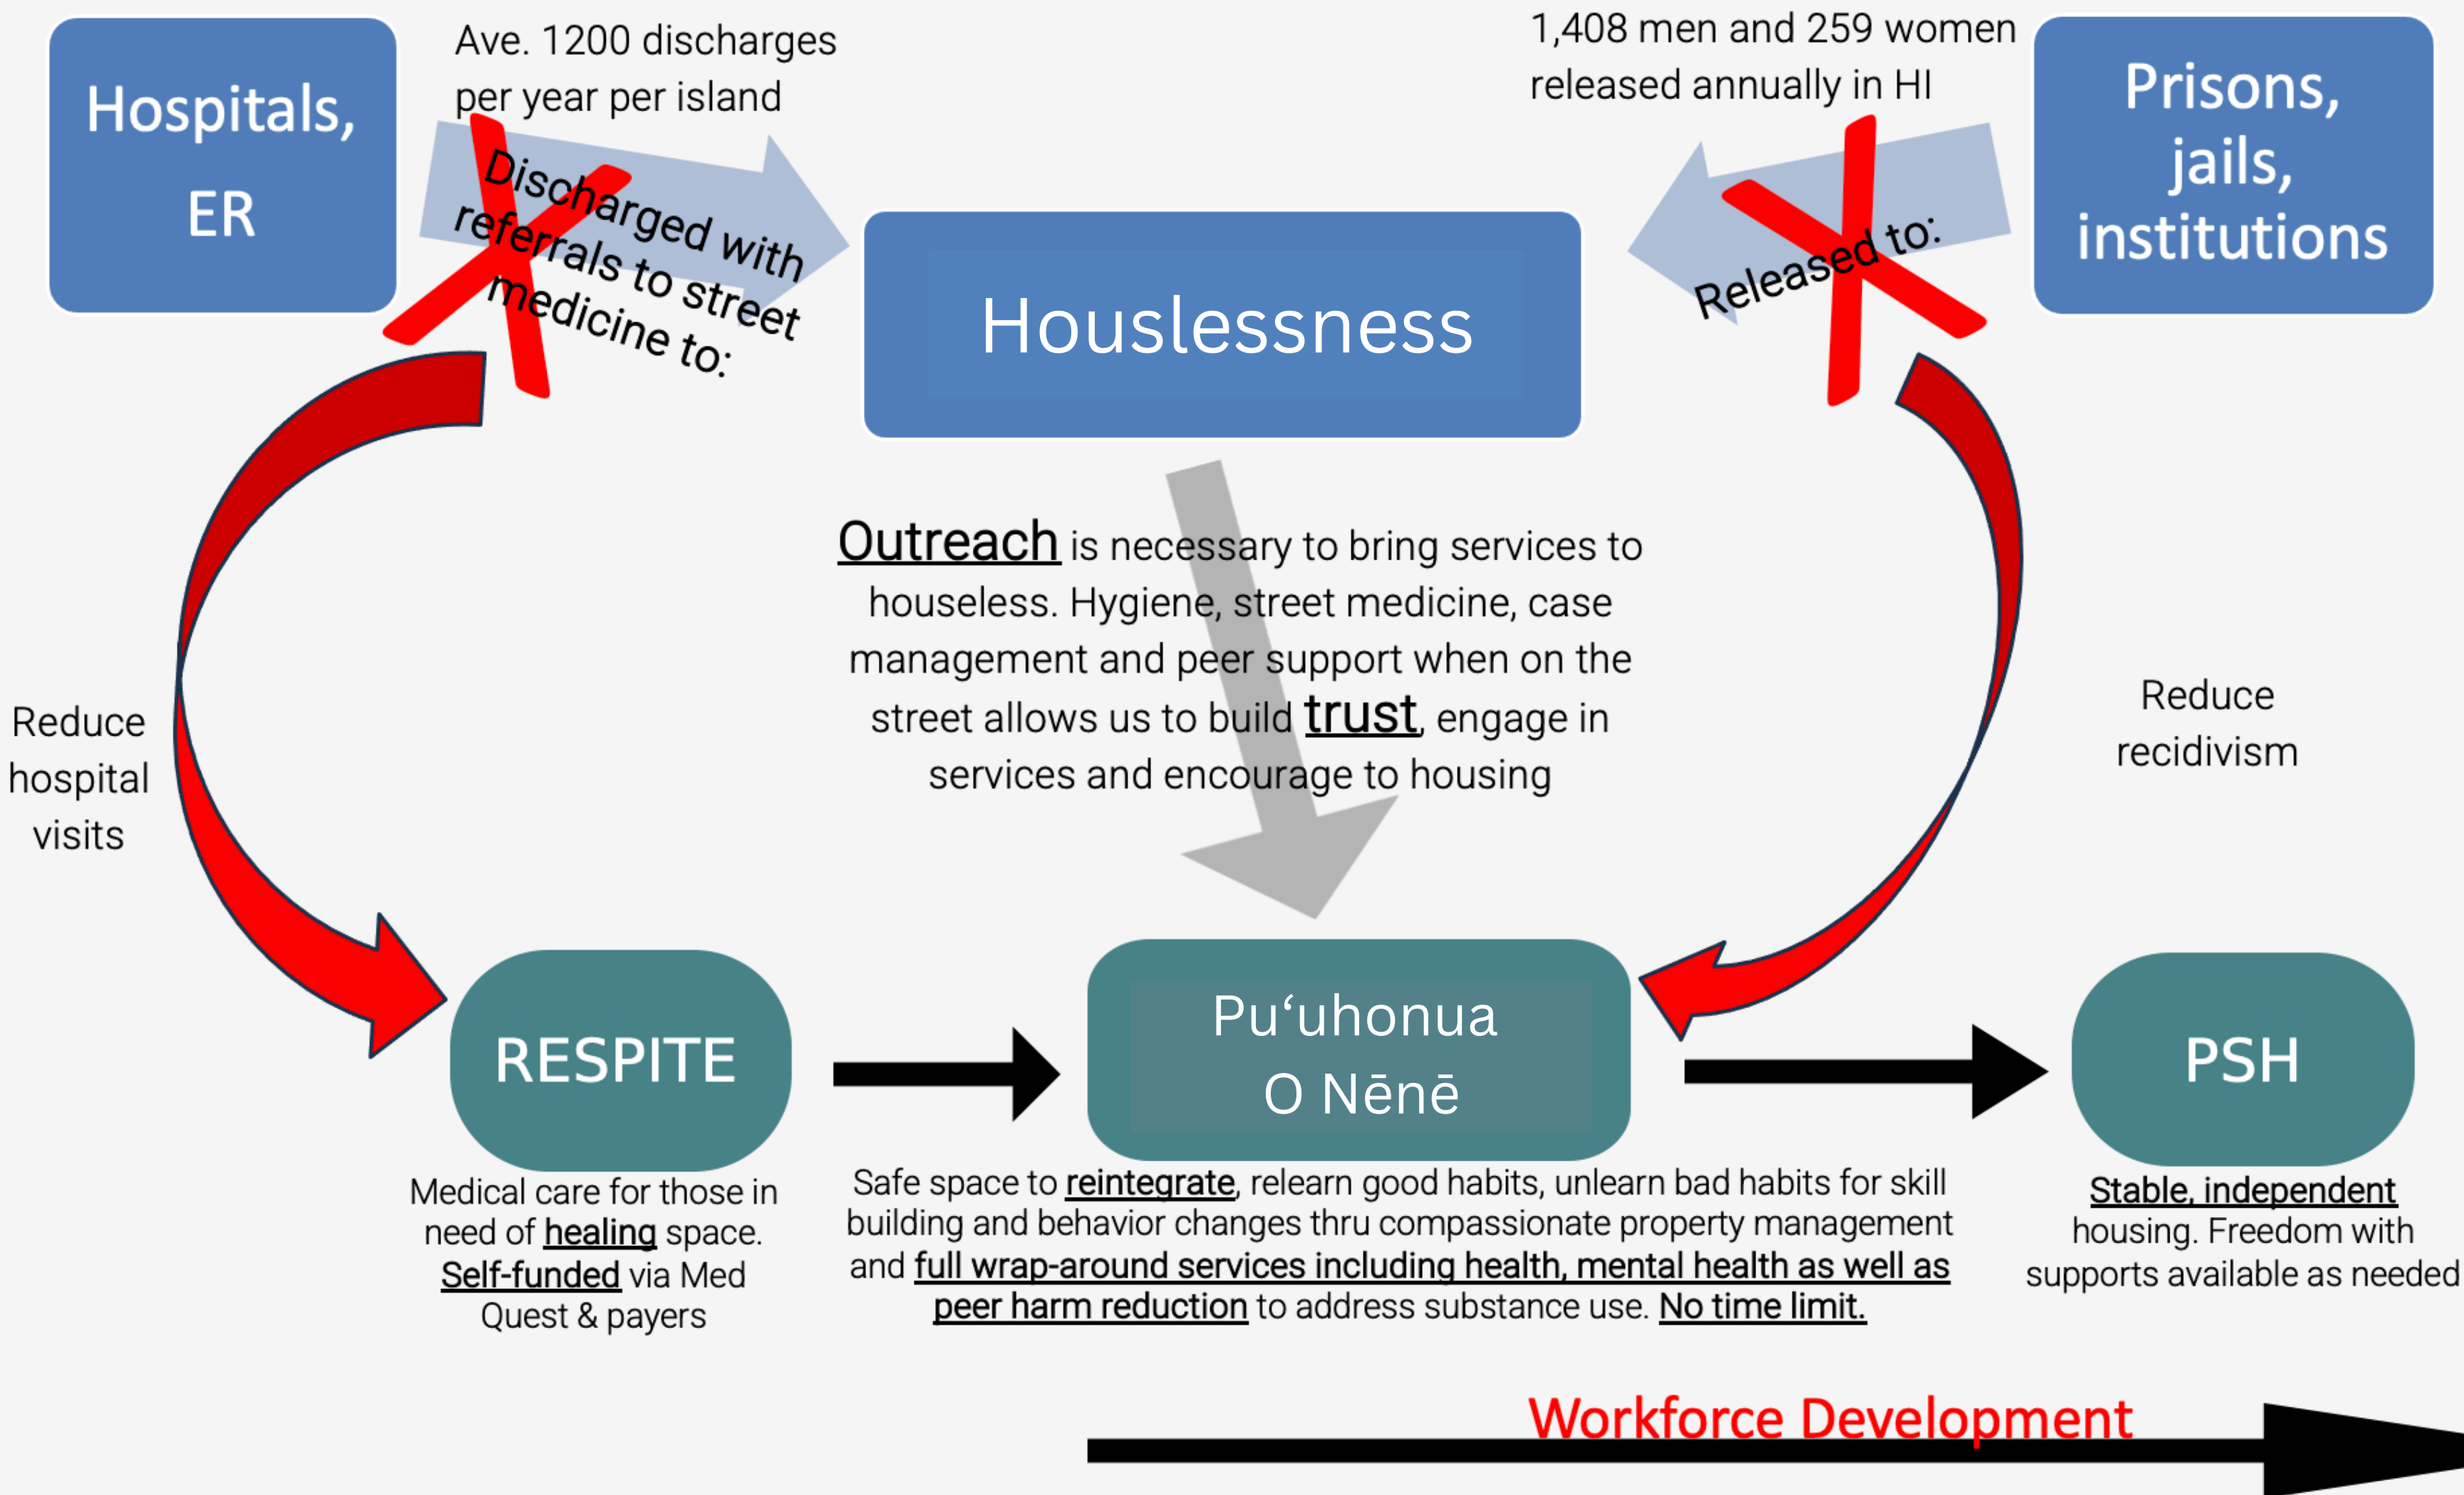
Hospitals, ER

Ave. 1200 discharges per year per island

Discharged with referrals to street medicine to:

1,408 men and 259 women released annually in HI

Prisons, jails, institutions

Released to:

Houslessness

Outreach is necessary to bring services to houseless. Hygiene, street medicine, case management and peer support when on the street allows us to build trust, engage in services and encourage to housing

Reduce hospital visits

Reduce recidivism

RESPITE

Pu‘uhonua O Nēnē

PSH

Medical care for those in need of healing space. Self-funded via Med Quest & payers

Safe space to reintegrate, relearn good habits, unlearn bad habits for skill building and behavior changes thru compassionate property management and full wrap-around services including health, mental health as well as peer harm reduction to address substance use. No time limit.

Stable, independent housing. Freedom with supports available as needed

Workforce Development